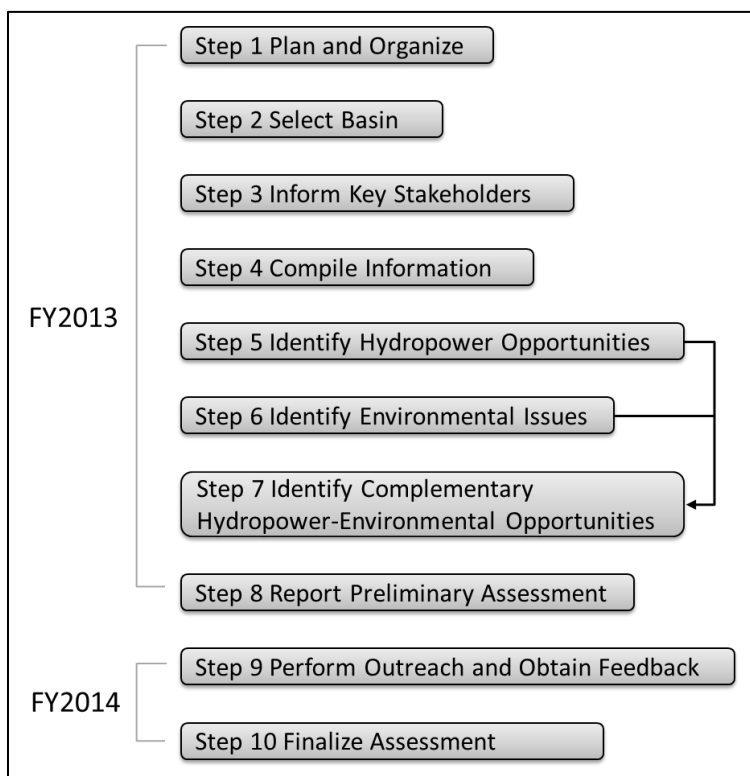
FY2013

Step 1 Plan and Organize

Step 2 Select Basin

Step 3 Inform Key Stakeholders

Step 4 Compile Information

Step 5 Identify Hydropower Opportunities

Step 6 Identify Environmental Issues

Step 7 Identify Complementary Hydropower-Environmental Opportunities

Step 8 Report Preliminary Assessment

FY2014

Step 9 Perform Outreach and Obtain Feedback

Step 10 Finalize Assessment